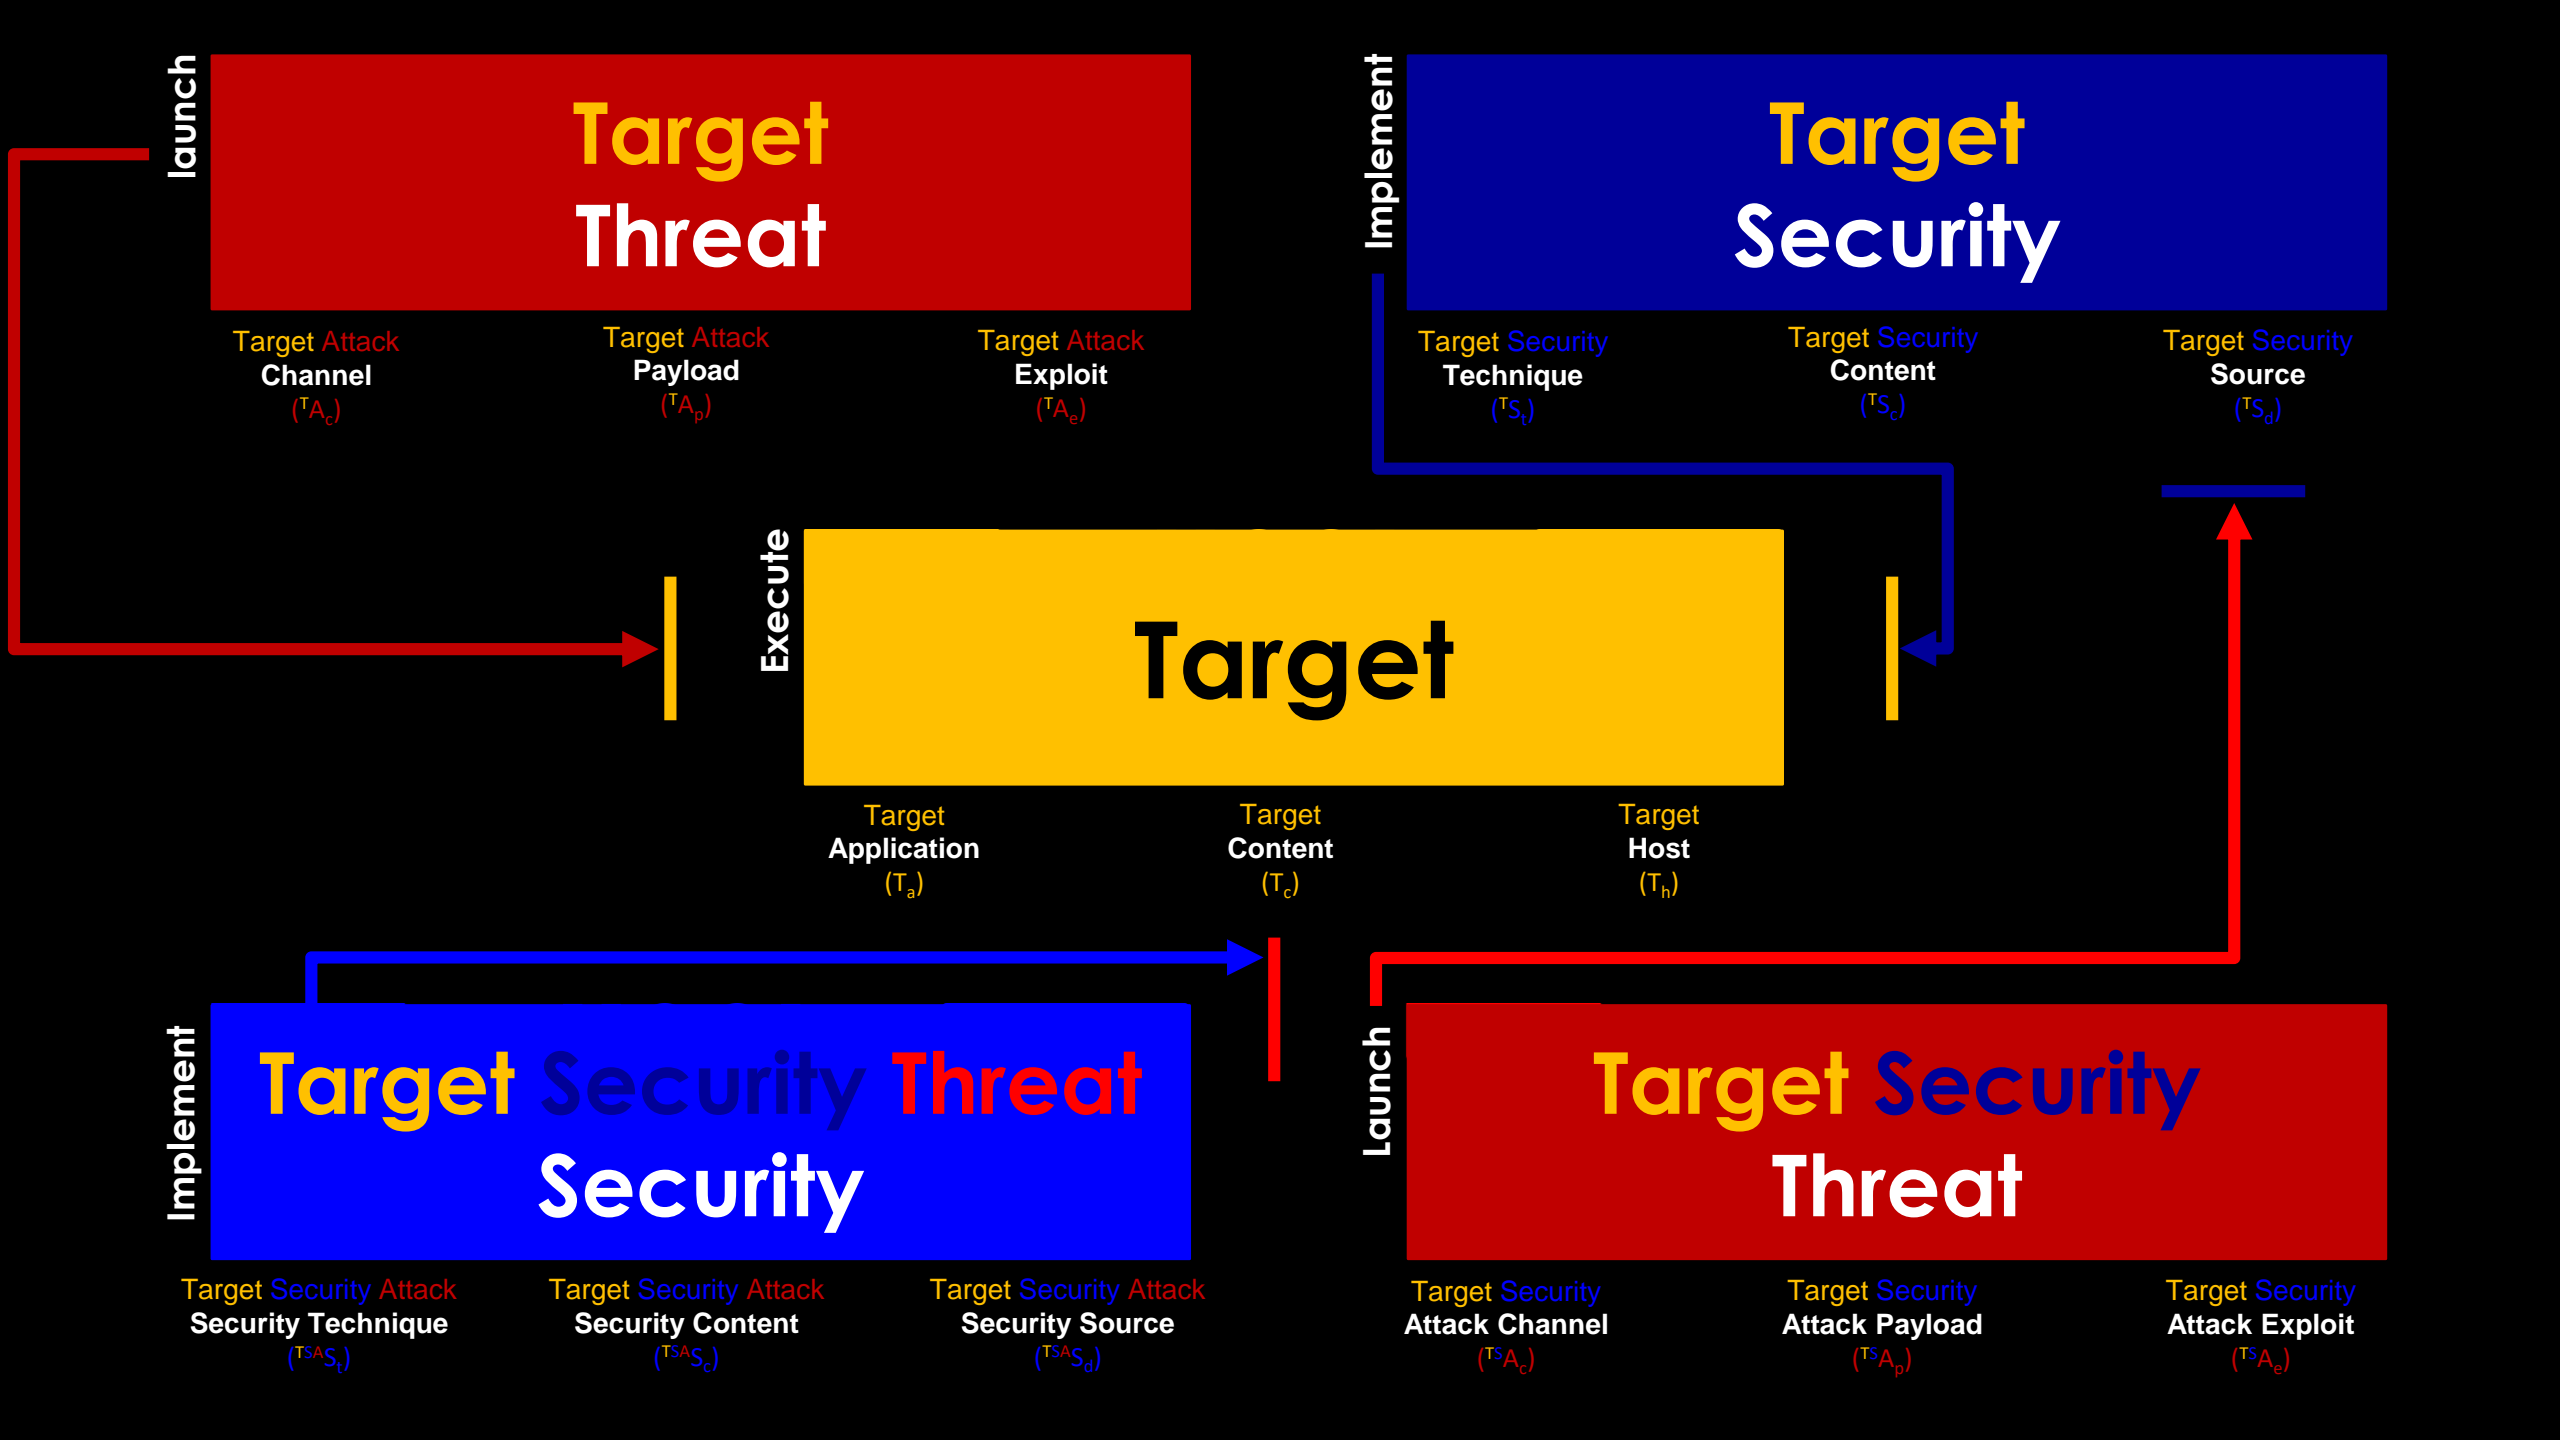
launch

Target
Threat

Target Attack
Channel
($^{T}A_{c}$)

Target Attack
Payload
($^{T}A_{p}$)

Target Attack
Exploit
($^{T}A_{e}$)

Implement

Target
Security

Target Security
Technique
($^{T}S_{t}$)

Target Security
Content
($^{T}S_{c}$)

Target Security
Source
($^{T}S_{d}$)

Execute

Target

Target
Application
($T_{a}$)

Target
Content
($T_{c}$)

Target
Host
($T_{h}$)

Implement

Target Security Threat
Security

Target Security Attack
Security Technique
($^{TSA}S_{t}$)

Target Security Attack
Security Content
($^{TSA}S_{c}$)

Target Security Attack
Security Source
($^{TSA}S_{d}$)

Launch

Target Security
Threat

Target Security
Attack Channel
($^{TS}A_{c}$)

Target Security
Attack Payload
($^{TS}A_{p}$)

Target Security
Attack Exploit
($^{TS}A_{e}$)